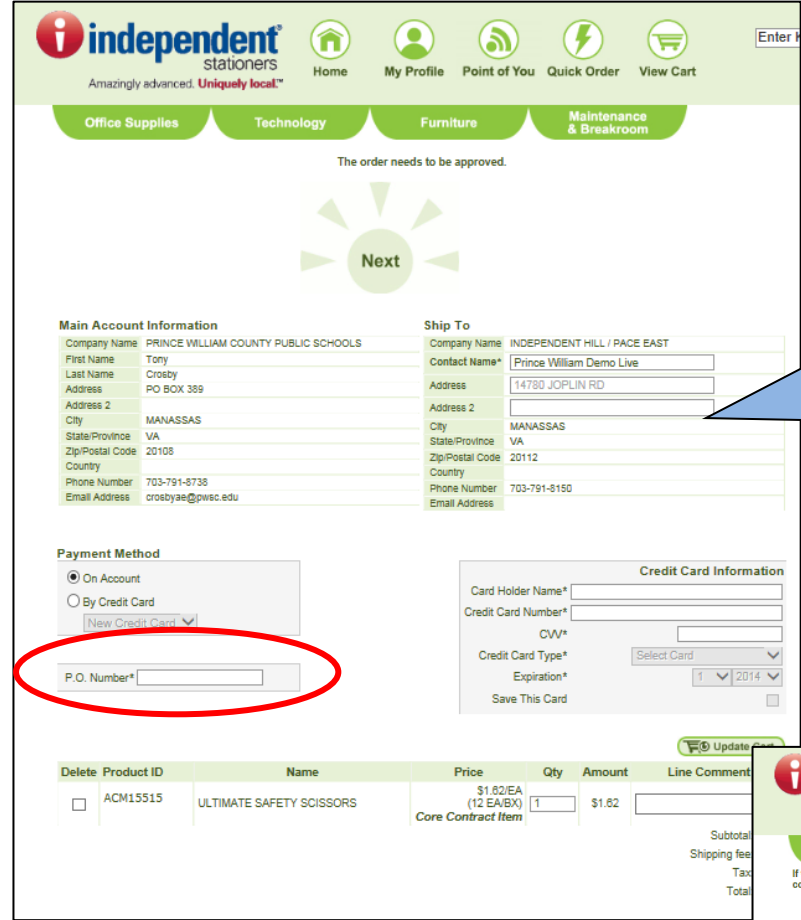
independent® stationers
Amazingly advanced. Uniquely local.™

Home My Profile Point of You Quick Order View Cart

Enter K

Office Supplies Technology Furniture Maintenance & Breakroom

The order needs to be approved.

Next

Main Account Information

| Company Name | PRINCE WILLIAM COUNTY PUBLIC SCHOOLS |
|---|---|
| First Name | Tony |
| Last Name | Crosby |
| Address | PO BOX 389 |
| Address 2 | |
| City | MANASSAS |
| State/Province | VA |
| Zip/Postal Code | 20108 |
| Country | |
| Phone Number | 703-791-8738 |
| Email Address | crosbyae@pwsc.edu |

Ship To

| Company Name | INDEPENDENT HILL / PACE EAST |
|---|---|
| Contact Name* | Prince William Demo Live |
| Address | 14780 JOPLIN RD |
| Address 2 | |
| City | MANASSAS |
| State/Province | VA |
| Zip/Postal Code | 20112 |
| Country | |
| Phone Number | 703-791-8150 |
| Email Address | |

Payment Method
On Account
By Credit Card
New Credit Card

P.O. Number*

Credit Card Information
Card Holder Name*
Credit Card Number*
CVV*
Credit Card Type* Select Card
Expiration* 1 2014
Save This Card

Update Cart

| Delete | Product ID | Name | Price | Qty | Amount | Line Comment |
|---|---|---|---|---|---|---|
| | ACM15515 | ULTIMATE SAFETY SCISSORS | $1.62/EA (12 EA/BX) Core Contract Item | 1 | $1.62 | |

Subtotal
Shipping fee
Tax
Total

If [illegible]
co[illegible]